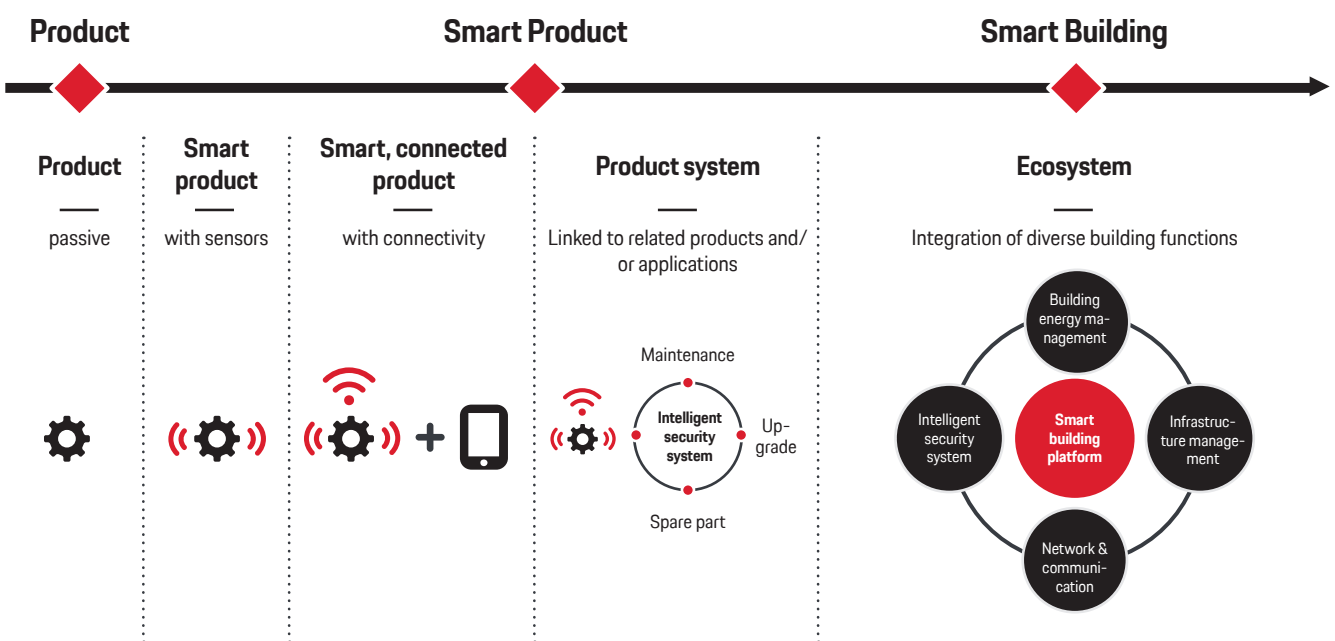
Product

Smart Product

Smart Building

Product

passive

Smart product

with sensors

Smart, connected product

with connectivity

Product system

Linked to related products and/ or applications

Maintenance

Intelligent security system

Upgrade

Spare part

Ecosystem

Integration of diverse building functions

Building energy management

Intelligent security system

Smart building platform

Infrastructure management

Network & communication